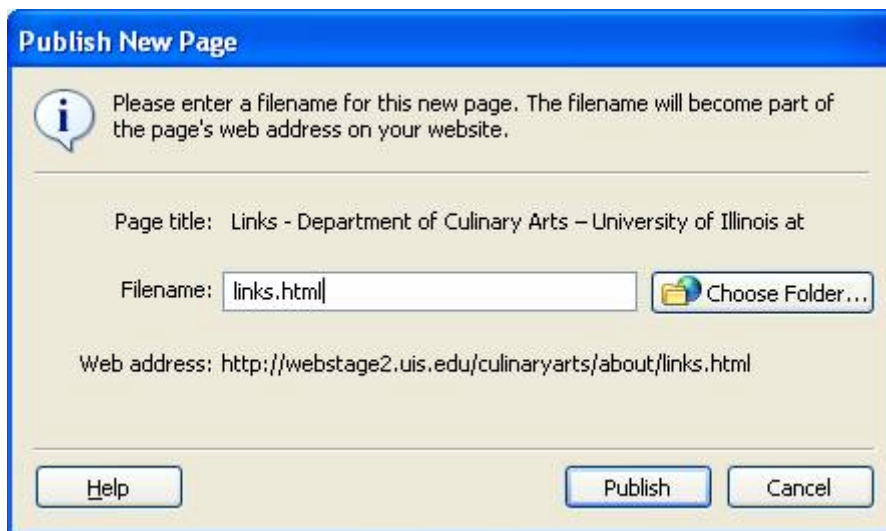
Publish New Page

Please enter a filename for this new page. The filename will become part of the page's web address on your website.

Page title: Links - Department of Culinary Arts – University of Illinois at

Filename: links.html

Choose Folder...

Web address: http://webstage2.uis.edu/culinaryarts/about/links.html

Help

Publish

Cancel